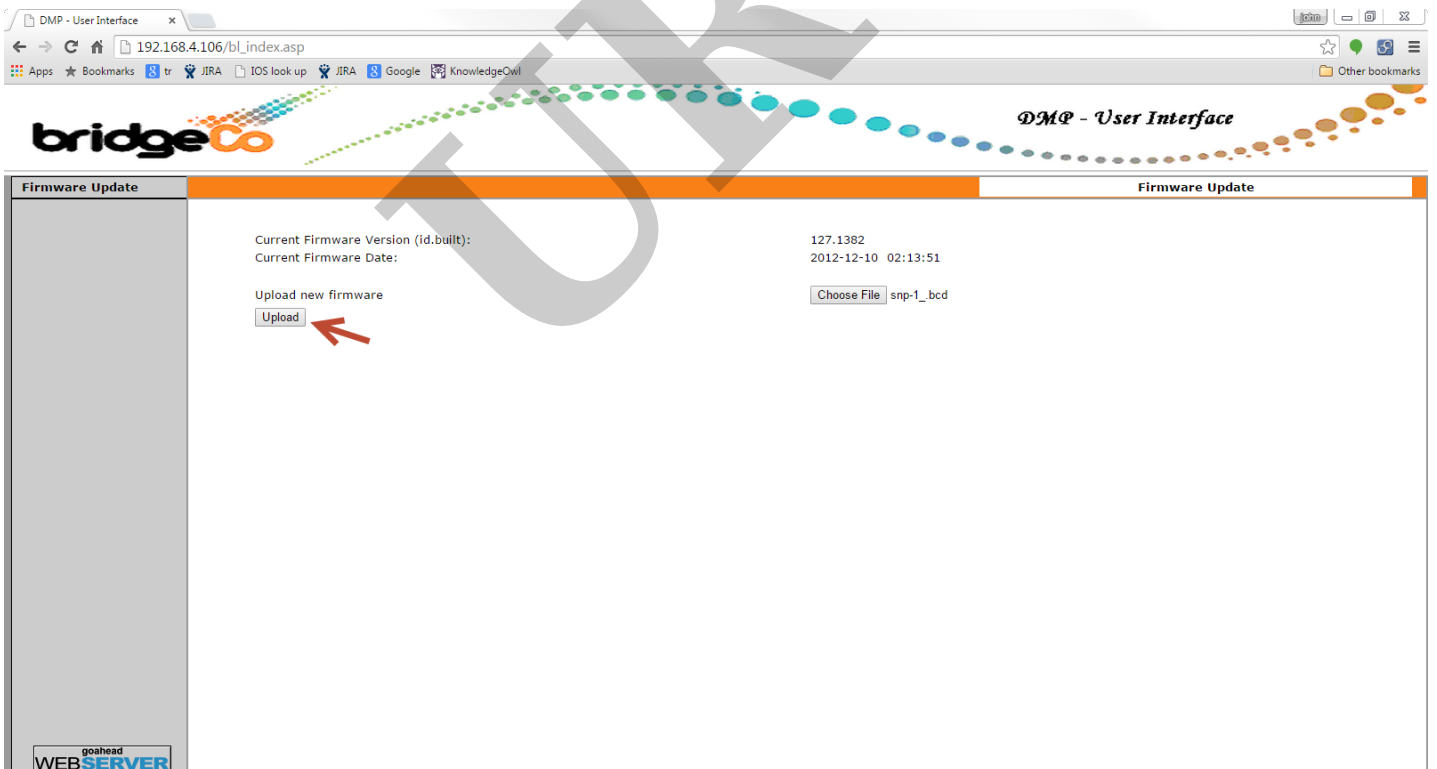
DMP - User Interface
John
192.168.4.106/bl_index.asp
Apps Bookmarks tr JIRA IOS look up JIRA Google KnowledgeOwl
Other bookmarks

bridgeCo
DMP - User Interface

UK

Firmware Update
Firmware Update

Current Firmware Version (id.built): 127.1382
Current Firmware Date: 2012-12-10 02:13:51

Upload new firmware
Choose File snp-1_.bcd
Upload

goahead
WEBSERVER